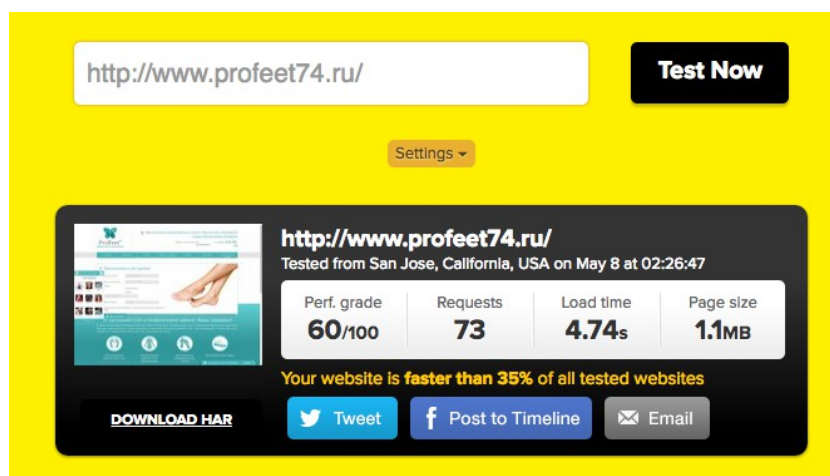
http://www.profeet74.ru/

Test Now

Settings

http://www.profeet74.ru/

Tested from San Jose, California, USA on May 8 at 02:26:47

| Perf. grade | Requests | Load time | Page size |
|---|---|---|---|
| 60/100 | 73 | 4.74s | 1.1MB |

Your website is faster than 35% of all tested websites

DOWNLOAD HAR

Tweet

Post to Timeline

Email